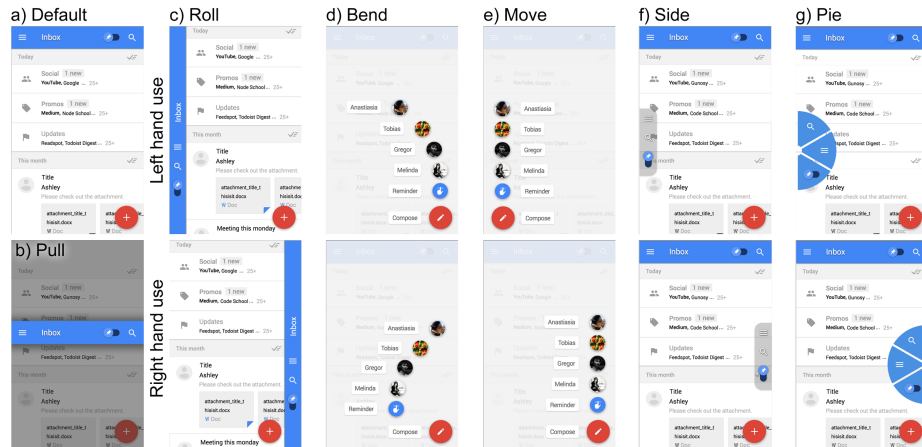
a) Default

Inbox

Today

Social 1 new
YouTube, Google ... 25+

Promos 1 new
Medium, Node School ... 25+

Updates
Feedspot, Todoist Digest ... 25+

This month

Title
Ashley
Please check out the attachment.

attachment_title_this...
hisisit.docx
Doc

b) Pull

Inbox

Updates
Feedspot, Todoist Digest

This month

Title
Ashley
Please check out the attachment.

attachment_title_t
hisisit.docx
Doc

c) Roll

Left hand use

Inbox

Social 1 new
YouTube, Google ... 25+

Promos 1 new
Medium, Node School ... 25+

Updates
Feedspot, Todoist Digest ... 25+

This month

Title
Ashley
Please check out the attachment.

attachment_title_t
hisisit.docx
Doc

Meeting this monday

Right hand use

Today

Social 1 new
YouTube, Google ... 25+

Promos 1 new
Medium, Code School ... 25+

Updates
Feedspot, Todoist Digest ... 25+

This month

Title
Ashley
Please check out the attachment.

attachment_title_t
hisisit.docx
Doc

Meeting this monday

Inbox

d) Bend

Inbox

Anastasia
Tobias
Gregor
Melinda
Reminder
Compose

Anastasia
Tobias
Gregor
Melinda
Reminder
Compose

e) Move

Anastasia
Tobias
Gregor
Melinda
Reminder
Compose

Anastasia
Tobias
Gregor
Melinda
Reminder
Compose

f) Side

Inbox

Today

Social 1 new
YouTube, Gunosy ... 25+

Promos 1 new
Medium, Code School ... 25+

Updates
Feedspot, Todoist Digest ... 25+

This month

Title
Ashley
Please check out the attachment.

attachment_title_t
hisisit.docx
Doc

Inbox

Social 1 new
YouTube, Gunosy ... 25+

Promos 1 new
Medium, Code School ... 25+

Updates
Feedspot, Todoist Digest ... 25+

This month

Title
Ashley
Please check out the attachment.

attachment_title_t
hisisit.docx
Doc

g) Pie

Inbox

Today

Social 1 new
YouTube, Gunosy ... 25+

Promos 1 new
Medium, Code School ... 25+

Updates
Feedspot, Todoist Digest ... 25+

This month

Title
Ashley
Please check out the attachment.

attachment_title_t
hisisit.docx
Doc

Inbox

Today

Social 1 new
YouTube, Gunosy ... 25+

Promos 1 new
Medium, Code School ... 25+

Updates
Feedspot, Todoist Digest ... 25+

This month

Title
Ashley
Please check out the attachment.

attachment_title_t
hisisit.docx
Doc